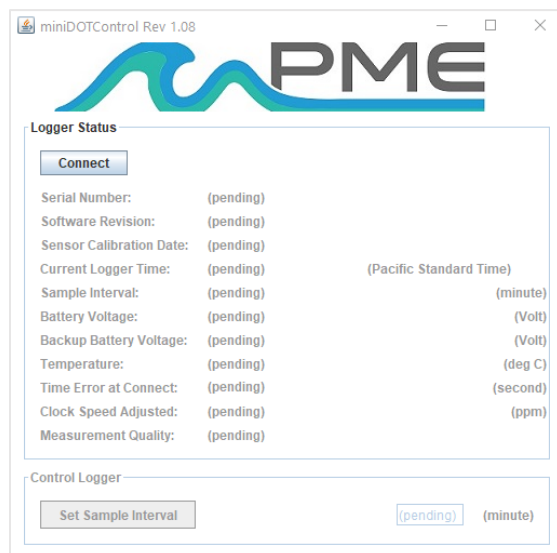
miniDOTControl Rev 1.08

PME

Logger Status

Connect

Serial Number: (pending)
Software Revision: (pending)
Sensor Calibration Date: (pending)
Current Logger Time: (pending) (Pacific Standard Time)
Sample Interval: (pending) (minute)
Battery Voltage: (pending) (Volt)
Backup Battery Voltage: (pending) (Volt)
Temperature: (pending) (deg C)
Time Error at Connect: (pending) (second)
Clock Speed Adjusted: (pending) (ppm)
Measurement Quality: (pending)

Control Logger

Set Sample Interval (pending) (minute)